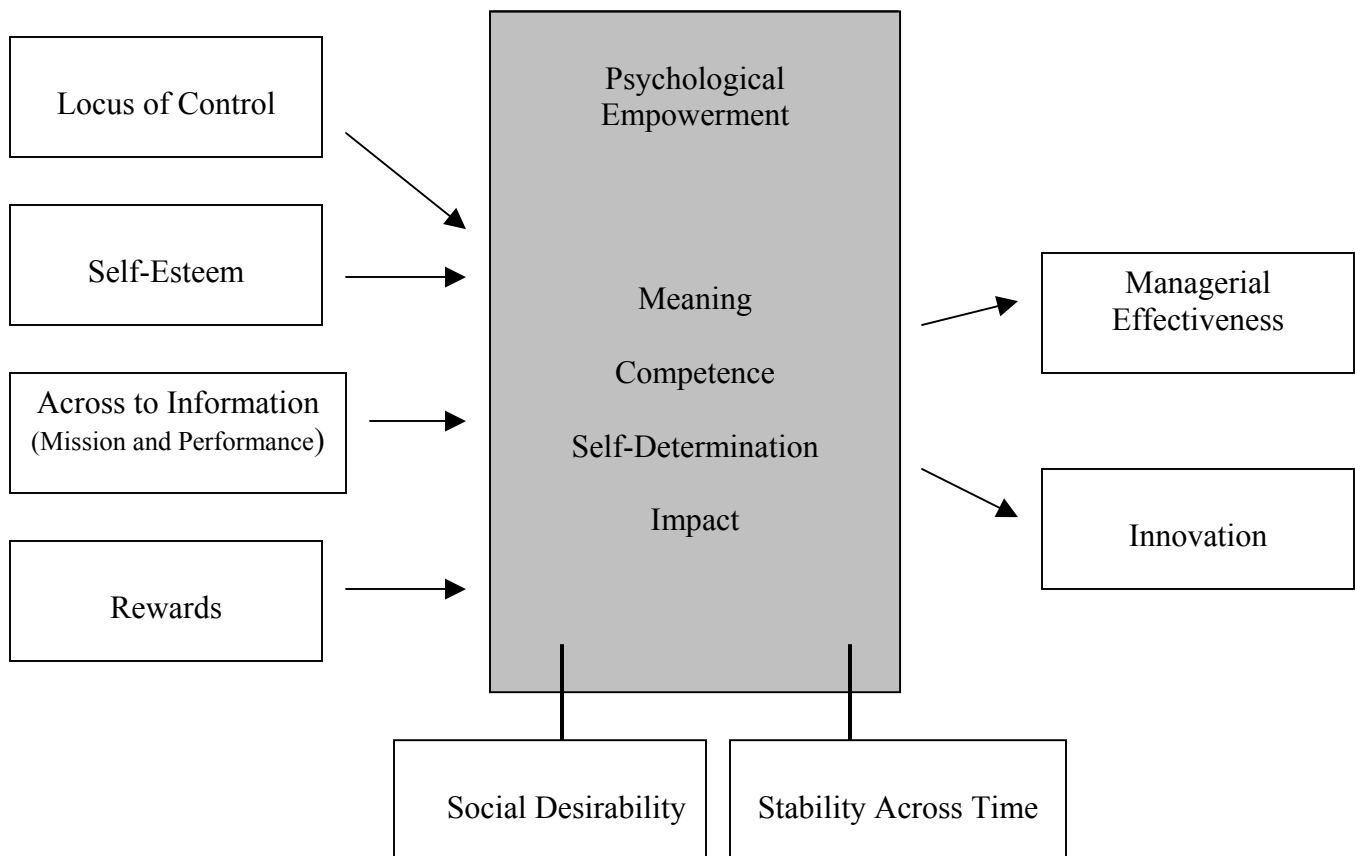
Locus of Control

Self-Esteem

Across to Information (Mission and Performance)

Rewards

Psychological Empowerment

Meaning

Competence

Self-Determination

Impact

Managerial Effectiveness

Innovation

Social Desirability

Stability Across Time